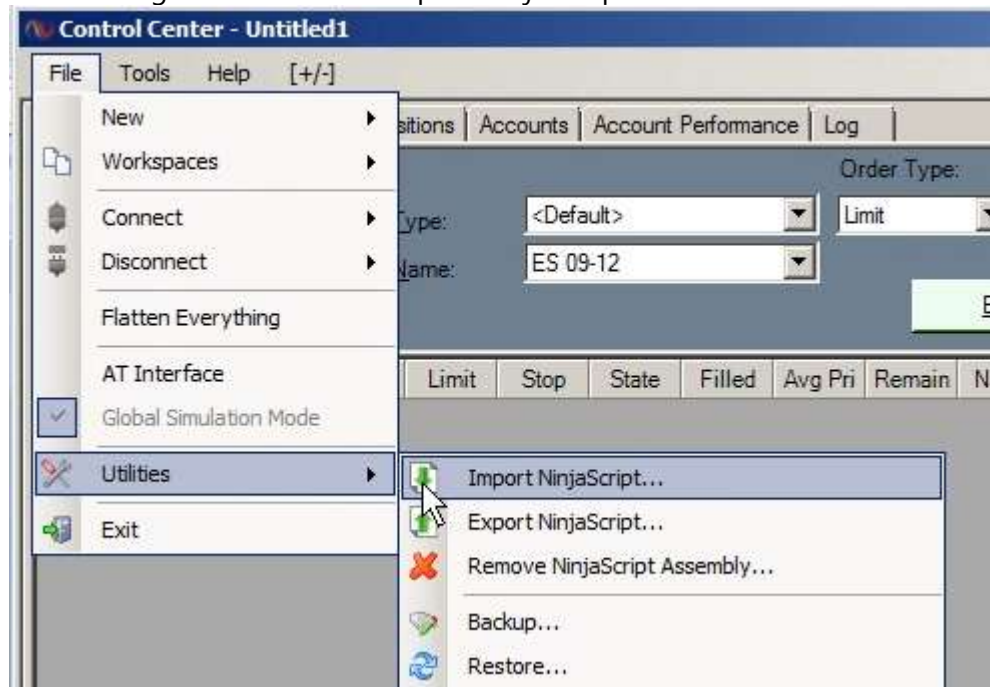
Control Center - Untitled1

File Tools Help [+/-]

New
Workspaces
Connect
Disconnect
Flatten Everything
AT Interface
Global Simulation Mode
Utilities
Exit

sitions | Accounts | Account Performance | Log

Order Type:
Type: <Default> Limit
Name: ES 09-12

Limit | Stop | State | Filled | Avg Pri | Remain | N

Import NinjaScript...
Export NinjaScript...
Remove NinjaScript Assembly...
Backup...
Restore...